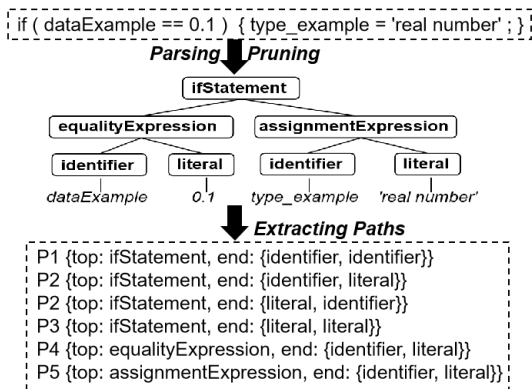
if ( dataExample == 0.1 ) { type_example = 'real number' ; }

Parsing Pruning

ifStatement

equalityExpression

assignmentExpression

identifier

literal

identifier

literal

dataExample

0.1

type_example

'real number'

Extracting Paths

P1 {top: ifStatement, end: {identifier, identifier}}
P2 {top: ifStatement, end: {identifier, literal}}
P2 {top: ifStatement, end: {literal, identifier}}
P3 {top: ifStatement, end: {literal, literal}}
P4 {top: equalityExpression, end: {identifier, literal}}
P5 {top: assignmentExpression, end: {identifier, literal}}